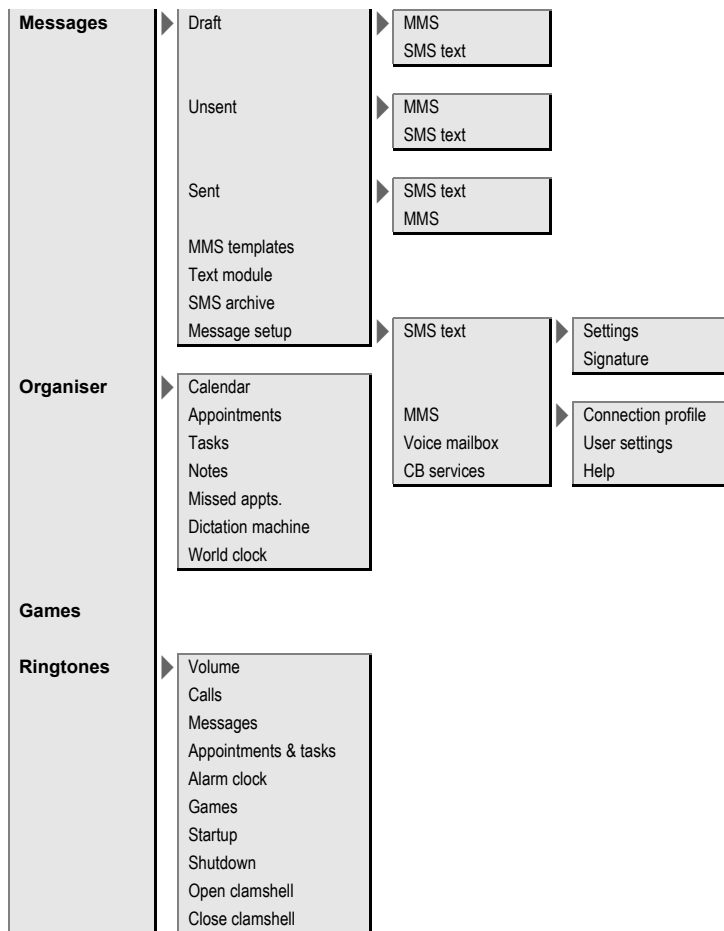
Messages

Draft
MMS
SMS text

Unsent
MMS
SMS text

Sent
SMS text
MMS

MMS templates
Text module
SMS archive
Message setup
SMS text
Settings
Signature
MMS
Connection profile
User settings
Help
Voice mailbox
CB services

Organiser

Calendar
Appointments
Tasks
Notes
Missed appts.
Dictation machine
World clock

Games

Ringtones

Volume
Calls
Messages
Appointments & tasks
Alarm clock
Games
Startup
Shutdown
Open clamshell
Close clamshell